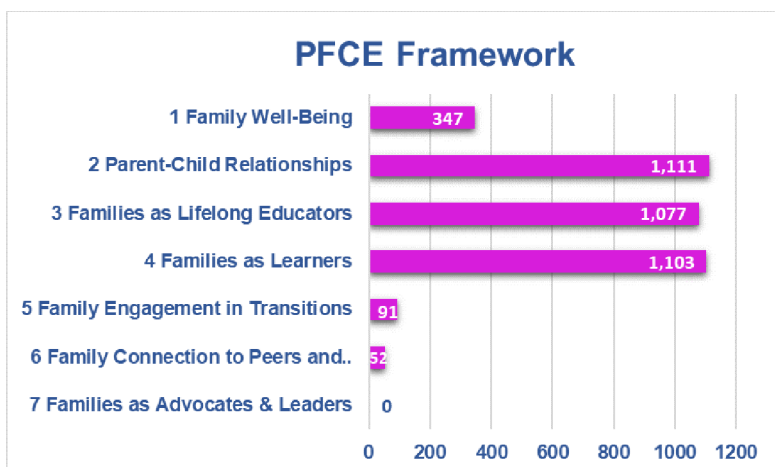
PFCE Framework

1 Family Well-Being 347
2 Parent-Child Relationships 1,111
3 Families as Lifelong Educators 1,077
4 Families as Learners 1,103
5 Family Engagement in Transitions 91
6 Family Connection to Peers and.. 52
7 Families as Advocates & Leaders 0

0 200 400 600 800 1000 1200